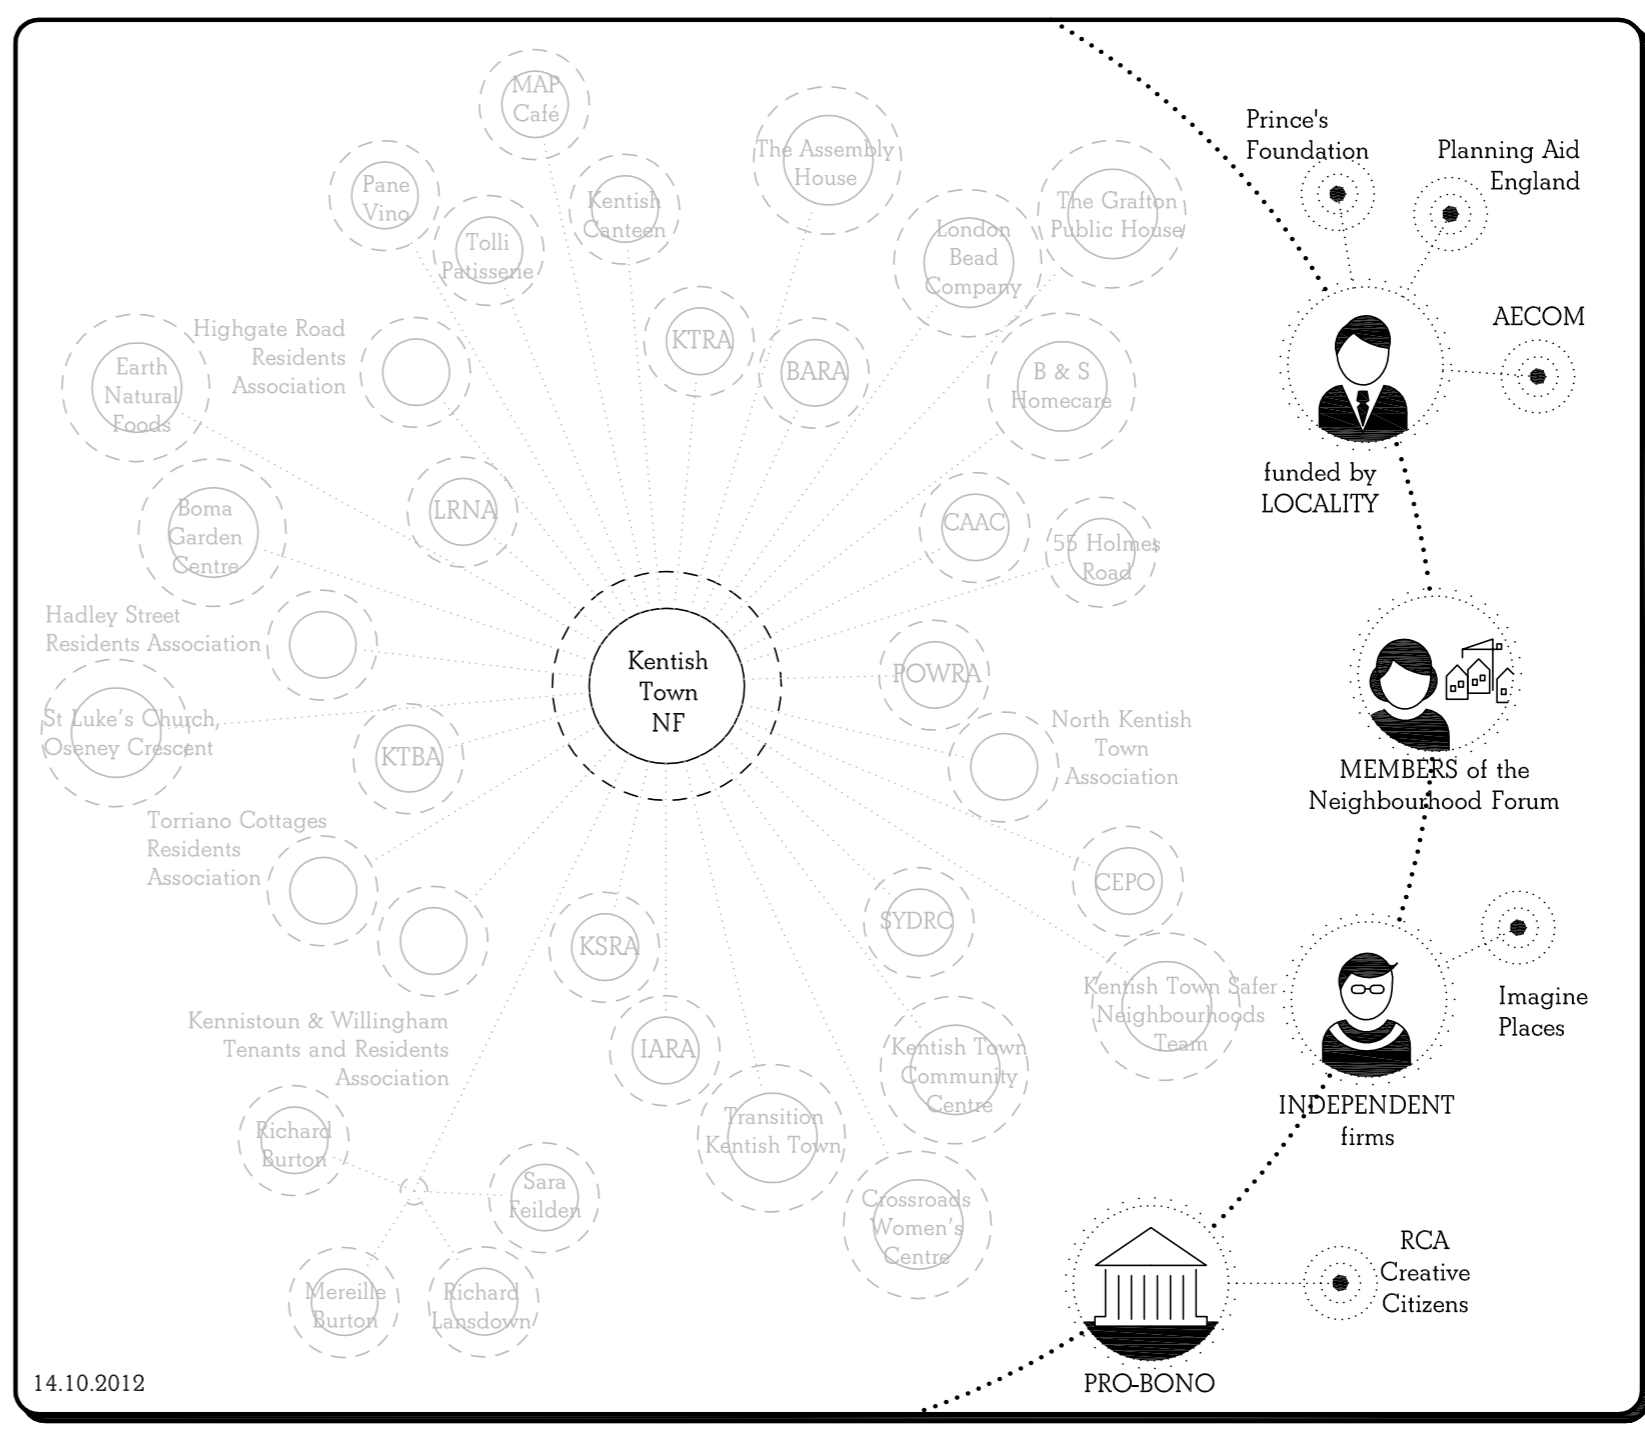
MAP Café

Pane Vino

Tolli Patissene

Kentish Canteen

The Assembly House

London Bead Company

The Grafton Public House

Highgate Road Residents Association

Earth Natural Foods

KTRA

BARA

B & S Homecare

LRNA

Boma Garden Centre

CAAC

55 Holmes Road

Hadley Street Residents Association

Kentish Town NF

POWRA

St Luke's Church, Oseney Crescent

KTBA

North Kentish Town Association

Torriano Cottages Residents Association

CEPO

SYDRC

KSRA

Kentish Town Safer Neighbourhoods Team

Kennistoun & Willingham Tenants and Residents Association

IARA

Kentish Town Community Centre

Transition Kentish Town

Richard Burton

Sara Feilden

Crossroads Women's Centre

Mereille Burton

Richard Lansdown

Prince's Foundation

Planning Aid England

AECOM

funded by LOCALITY

MEMBERS of the Neighbourhood Forum

Imagine Places

INDEPENDENT firms

RCA Creative Citizens

PRO-BONO

14.10.2012